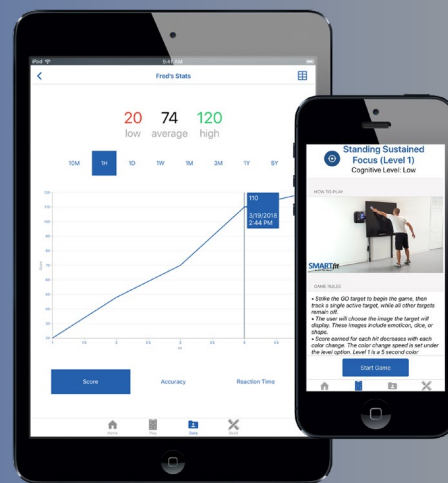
iPod 9:41 AM

Fred's Stats

20 low
74 average
120 high

10M 1H 1D 1W 1M 3M 1Y 5Y

110
3/19/2018
2:44 PM

Score
Accuracy
Reaction Time

Home Play Stats Tools

Standing Sustained Focus (Level 1)
Cognitive Level: Low

HOW TO PLAY

SMARTfit

GAME RULES

• Strike the GO target to begin the game, then track a single active target, while all other targets remain off.
• The user will choose the image the target will display. These images include emoticon, dice, or shape.
• Score earned for each hit decreases with each color change. The color change speed is set under the level option. Level 1 is a 5 second color

Start Game